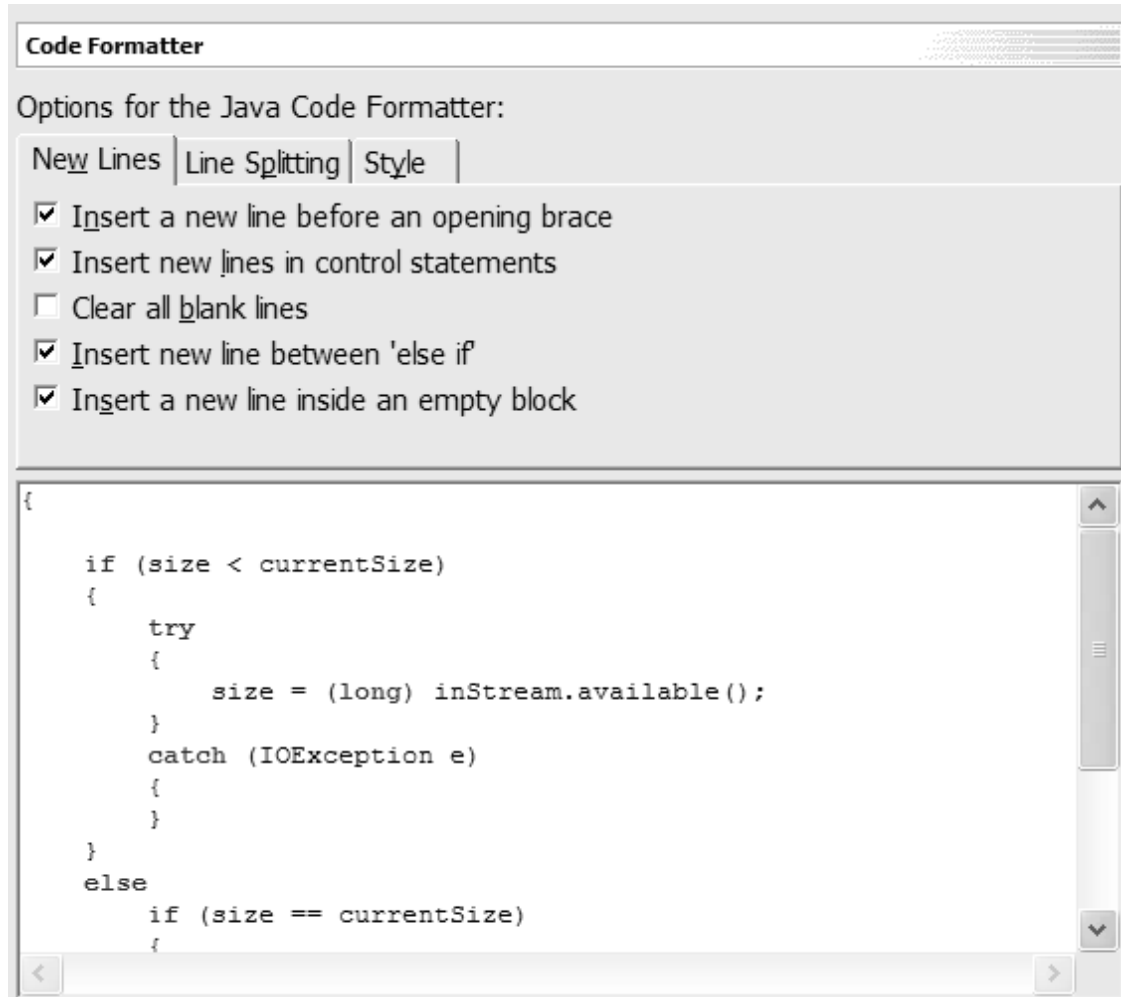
Code Formatter

Options for the Java Code Formatter:

New Lines | Line Splitting | Style

☑ Insert a new line before an opening brace
☑ Insert new lines in control statements
☐ Clear all blank lines
☑ Insert new line between 'else if'
☑ Insert a new line inside an empty block

```
{

    if (size < currentSize)
    {
        try
        {
            size = (long) inStream.available();
        }
        catch (IOException e)
        {
        }
    }
    else
        if (size == currentSize)
        {
```